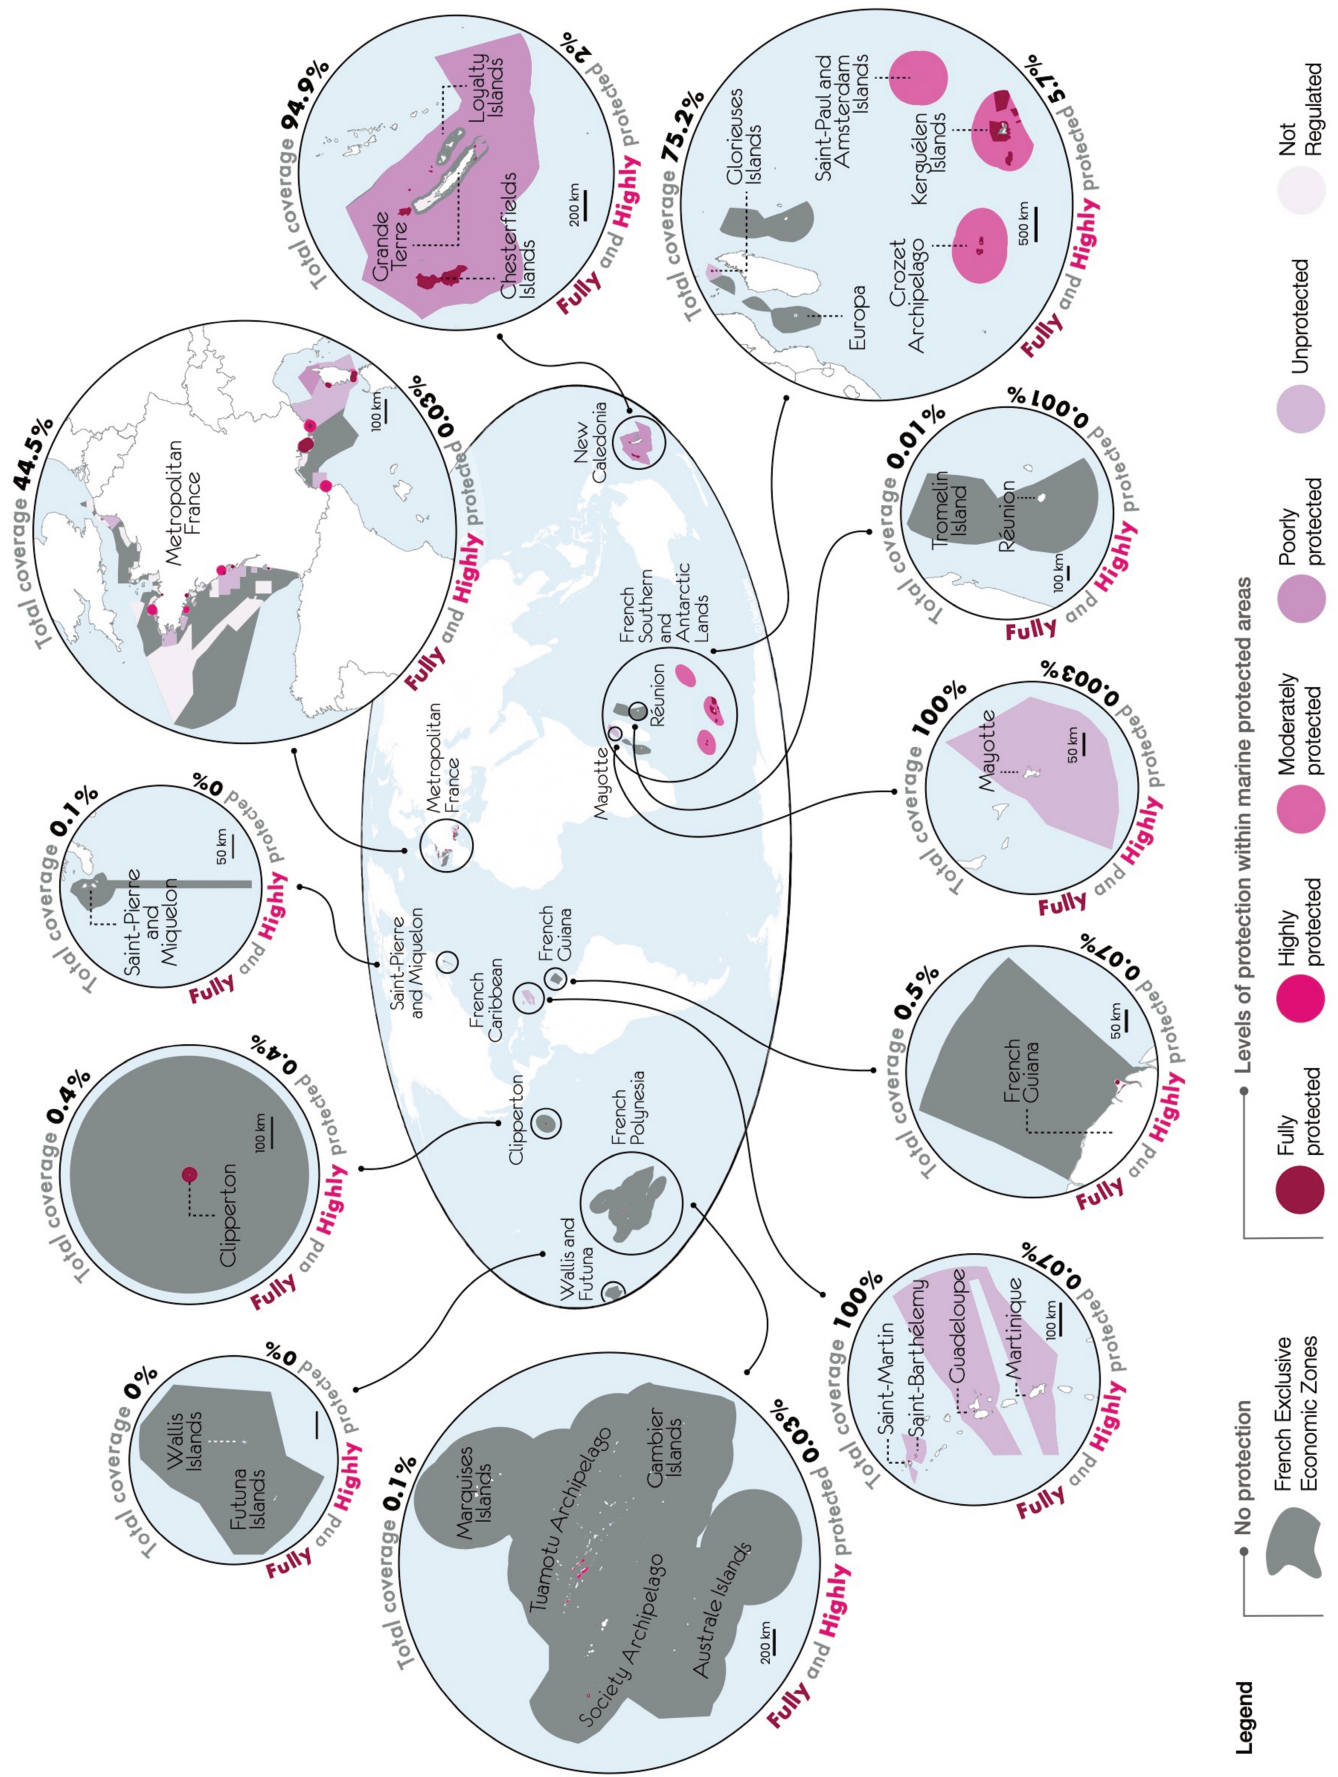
Total coverage 44.5%
Fully and Highly protected 0.03%
Metropolitan France
100 km

Total coverage 94.9%
Fully and Highly protected 2%
Grande Terre
Loyalty Islands
Chesterfields Islands
200 km

Total coverage 75.2%
Fully and Highly protected 5.7%
Glorieuses Islands
Saint-Paul and Amsterdam Islands
Kerguelen Islands
Crozet Archipelago
Europa
500 km

Total coverage 0.1%
Fully and Highly protected 0%
Saint-Pierre and Miquelon
50 km

New Caledonia
French Southern and Antarctic Lands
Réunion
Mayotte
Metropolitan France
Saint-Pierre and Miquelon
French Guiana
French Caribbean
Clipperton
French Polynesia
Wallis and Futuna

Total coverage 0.01%
Fully and Highly protected 0.001%
Tromelin Island
Réunion
100 km

Total coverage 100%
Fully and Highly protected 0.003%
Mayotte
50 km

Total coverage 0.4%
Fully and Highly protected 0.4%
Clipperton
100 km

Total coverage 0.5%
Fully and Highly protected 0.07%
French Guiana
50 km

Total coverage 0%
Fully and Highly protected 0%
Wallis Islands
Futuna Islands

Total coverage 0.1%
Fully and Highly protected 0.03%
Marquises Islands
Tuamotu Archipelago
Cambier Islands
Society Archipelago
Australe Islands
200 km

Total coverage 100%
Fully and Highly protected 0.07%
Saint-Martin
Saint-Barthelemy
Guadeloupe
Martinique
100 km

Legend
No protection
French Exclusive Economic Zones
Levels of protection within marine protected areas
Fully protected
Highly protected
Moderately protected
Poorly protected
Unprotected
Not Regulated